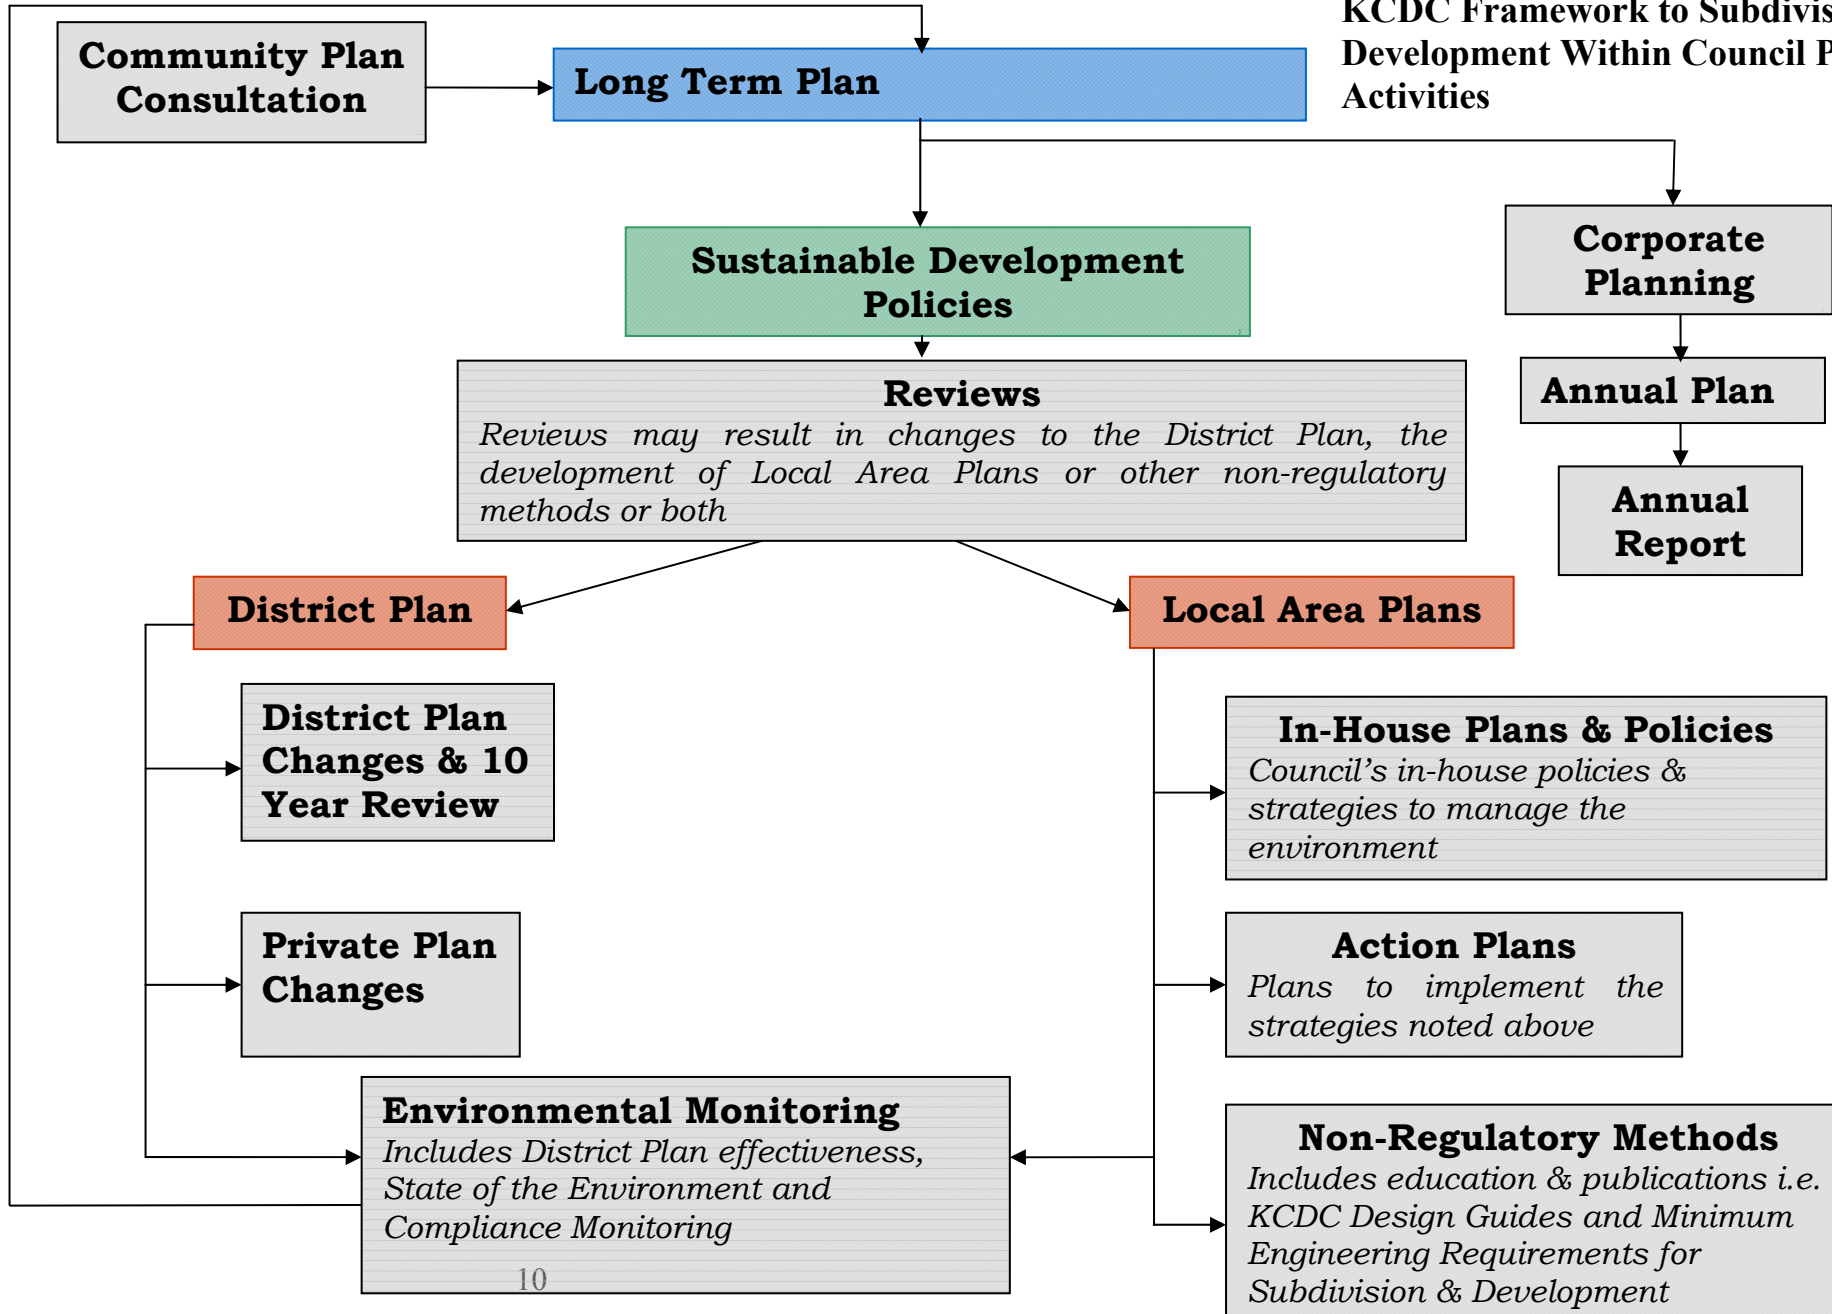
KCDC Framework to Subdivis
Development Within Council P
Activities

Community Plan Consultation

Long Term Plan

Corporate Planning

Annual Plan

Annual Report

Sustainable Development Policies

Reviews
Reviews may result in changes to the District Plan, the development of Local Area Plans or other non-regulatory methods or both

District Plan

Local Area Plans

District Plan Changes & 10 Year Review

In-House Plans & Policies
Council's in-house policies & strategies to manage the environment

Private Plan Changes

Action Plans
Plans to implement the strategies noted above

Environmental Monitoring
Includes District Plan effectiveness, State of the Environment and Compliance Monitoring

Non-Regulatory Methods
Includes education & publications i.e. KCDC Design Guides and Minimum Engineering Requirements for Subdivision & Development

10